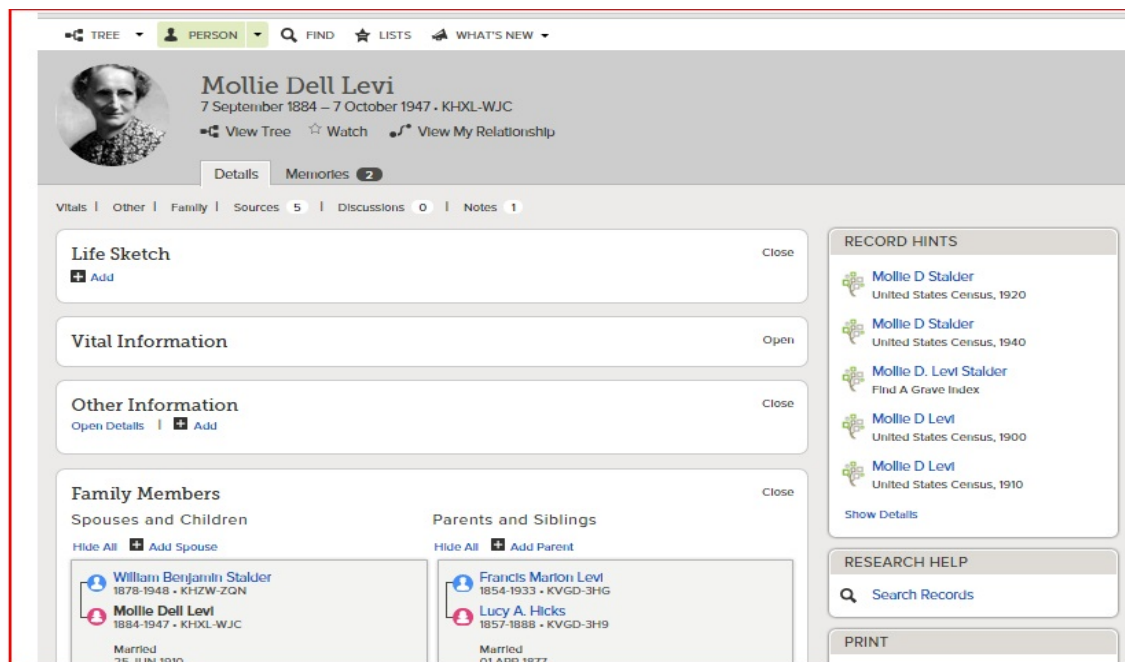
TREE PERSON FIND LISTS WHAT'S NEW

Mollie Dell Levi
7 September 1884 – 7 October 1947 • KHXL-WJC
View Tree Watch View My Relationship

Details Memories 2

Vitals | Other | Family | Sources 5 | Discussions 0 | Notes 1

Life Sketch
Close
Add

Vital Information
Open

Other Information
Close
Open Details | Add

Family Members
Close
Spouses and Children
Hide All Add Spouse
William Benjamin Stalder
1878-1948 • KHZW-ZQN
Mollie Dell Levi
1884-1947 • KHXL-WJC
Married
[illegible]

Parents and Siblings
Hide All Add Parent
Francis Marion Levi
1854-1933 • KVGD-3HG
Lucy A. Hicks
1857-1888 • KVGD-3H9
Married
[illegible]

RECORD HINTS
Mollie D Stalder
United States Census, 1920
Mollie D Stalder
United States Census, 1940
Mollie D. Levi Stalder
Find A Grave Index
Mollie D Levi
United States Census, 1900
Mollie D Levi
United States Census, 1910
Show Details

RESEARCH HELP
Search Records

PRINT